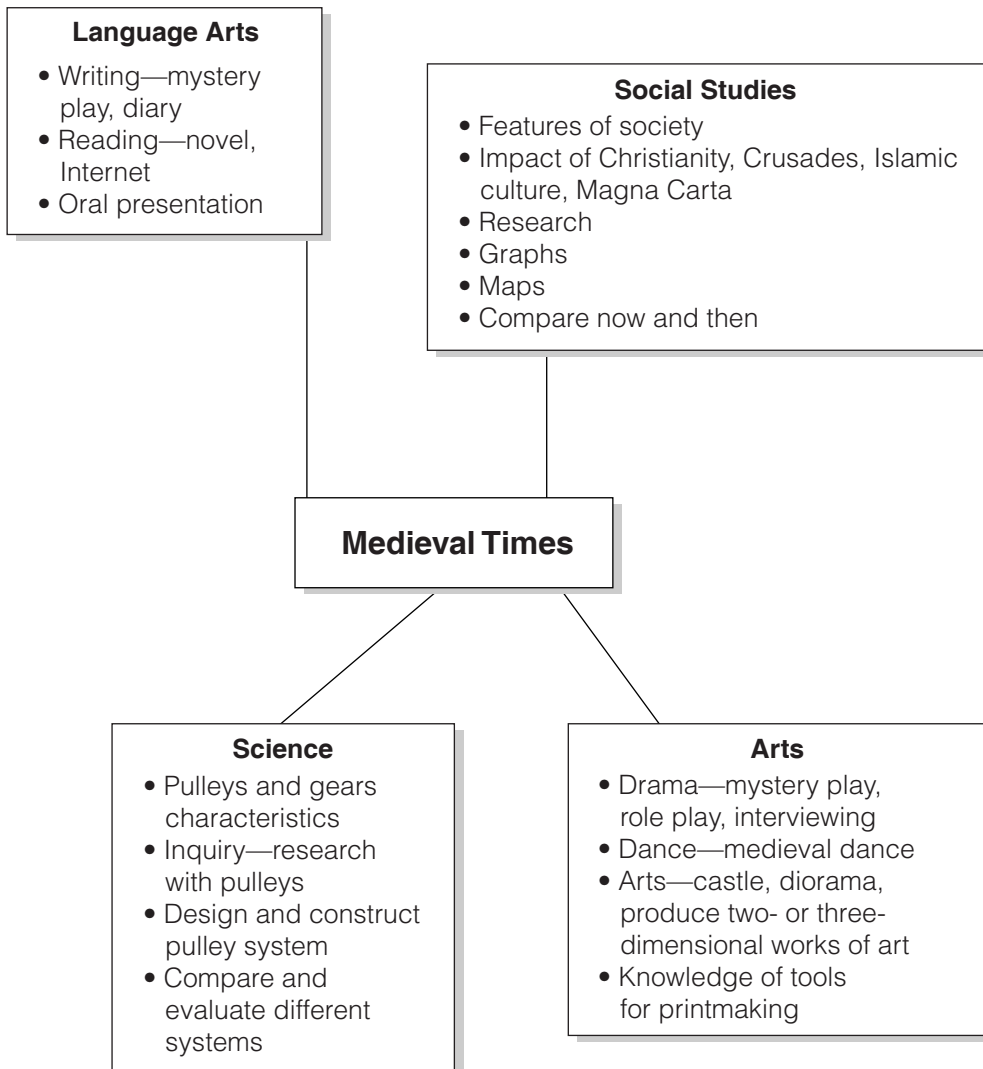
**Language Arts**
- Writing—mystery play, diary
- Reading—novel, Internet
- Oral presentation

**Social Studies**
- Features of society
- Impact of Christianity, Crusades, Islamic culture, Magna Carta
- Research
- Graphs
- Maps
- Compare now and then

**Medieval Times**

**Science**
- Pulleys and gears characteristics
- Inquiry—research with pulleys
- Design and construct pulley system
- Compare and evaluate different systems

**Arts**
- Drama—mystery play, role play, interviewing
- Dance—medieval dance
- Arts—castle, diorama, produce two- or three-dimensional works of art
- Knowledge of tools for printmaking